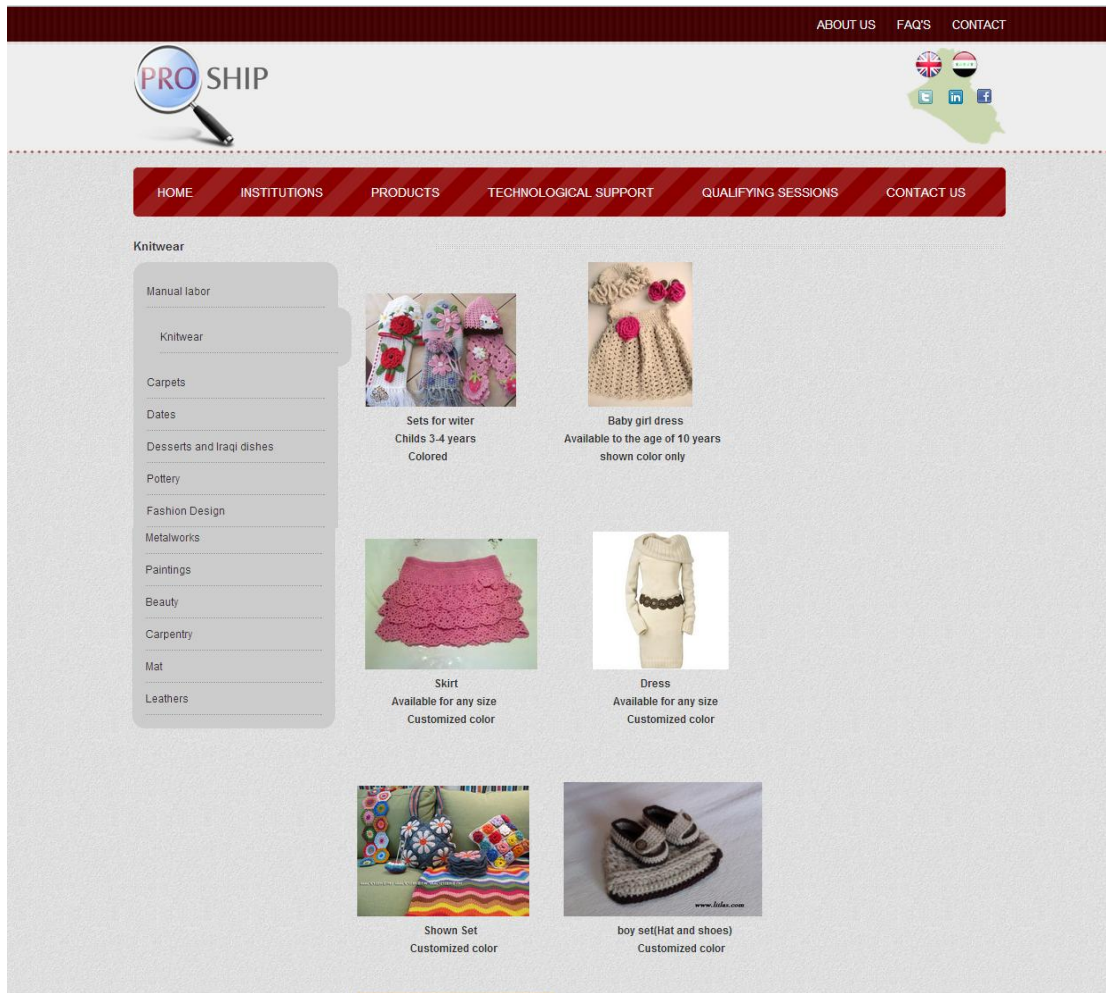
ABOUT US FAQ'S CONTACT

PRO SHIP

HOME INSTITUTIONS PRODUCTS TECHNOLOGICAL SUPPORT QUALIFYING SESSIONS CONTACT US

Knitwear

Manual labor
Knitwear
Carpets
Dates
Desserts and Iraqi dishes
Pottery
Fashion Design
Metalworks
Paintings
Beauty
Carpentry
Mat
Leathers

Sets for witer
Childs 3-4 years
Colored

Baby girl dress
Available to the age of 10 years
shown color only

Skirt
Available for any size
Customized color

Dress
Available for any size
Customized color

Shown Set
Customized color

www.litlas.com

boy set(Hat and shoes)
Customized color